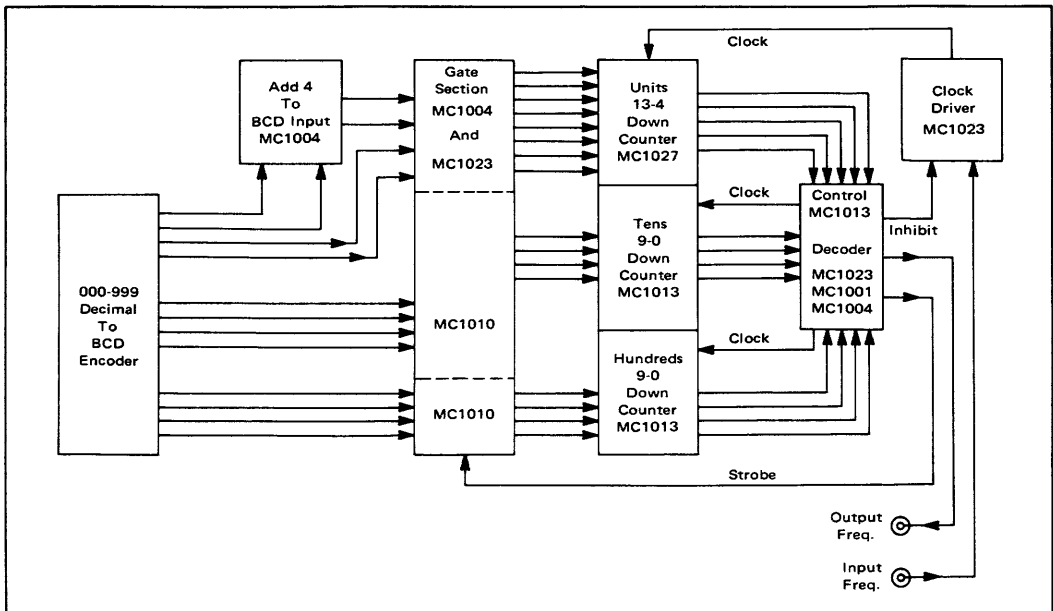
Add 4
To
BCD Input
MC1004

Gate
Section
MC1004
And
MC1023

Units
13-4
Down
Counter
MC1027

Clock

Clock
Driver
MC1023

000-999
Decimal
To
BCD
Encoder

MC1010

Clock

Control
MC1013

Inhibit

Tens
9-0
Down
Counter
MC1013

Decoder
MC1023
MC1001
MC1004

Clock

Hundreds
9-0
Down
Counter
MC1013

MC1010

Strobe

Output
Freq.

Input
Freq.